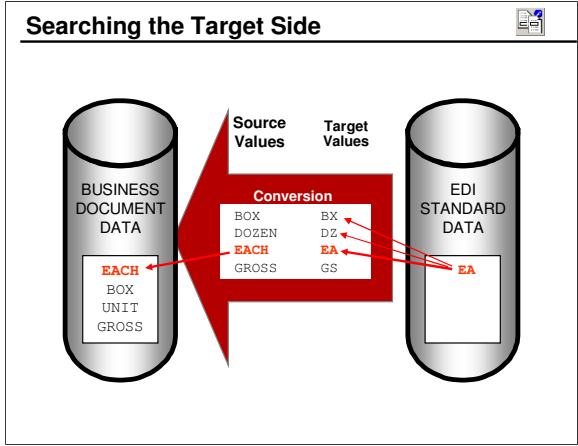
Searching the Target Side

Source Values

Target Values

BUSINESS DOCUMENT DATA

EACH
BOX
UNIT
GROSS

Conversion

| | |
|---|---|
| BOX | BX |
| DOZEN | DZ |
| EACH | EA |
| GROSS | GS |

EDI STANDARD DATA

EA